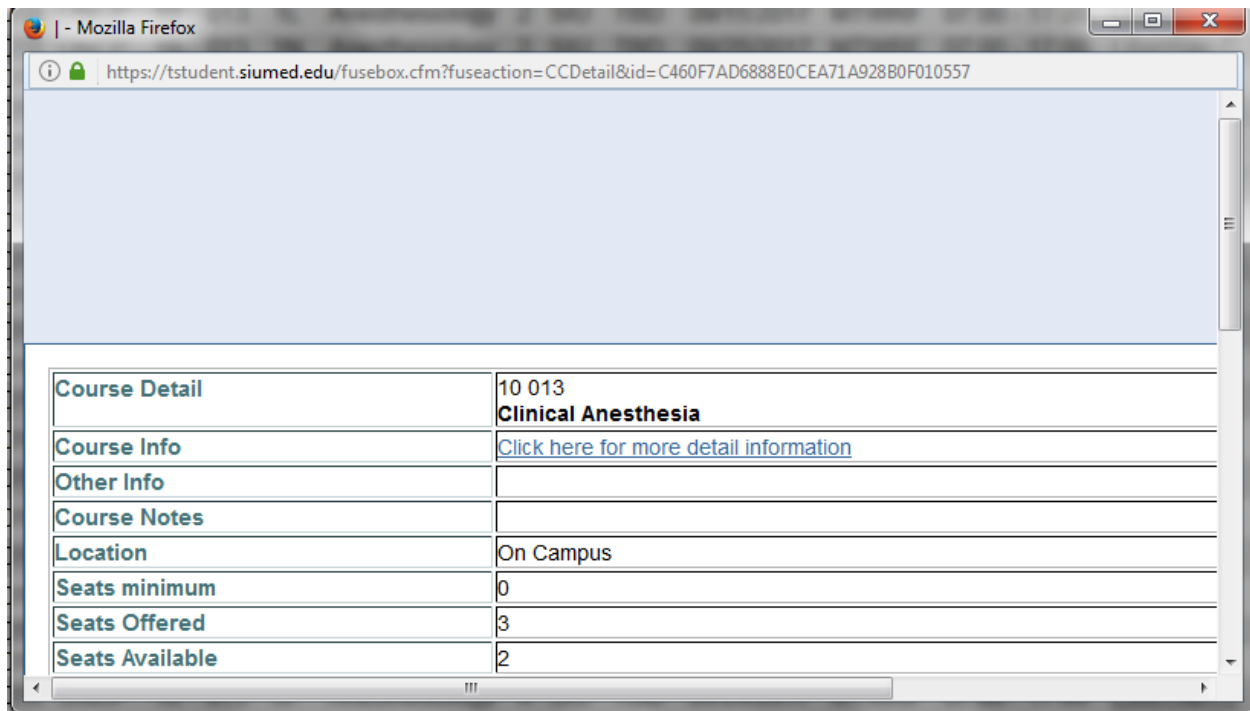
| - Mozilla Firefox

https://tstudent.siumed.edu/fusebox.cfm?fuseaction=CCDetail&id=C460F7AD6888E0CEA71A928B0F010557

| Course Detail | 10 013<br>**Clinical Anesthesia** |
|---|---|
| Course Info | Click here for more detail information |
| Other Info | |
| Course Notes | |
| Location | On Campus |
| Seats minimum | 0 |
| Seats Offered | 3 |
| Seats Available | 2 |